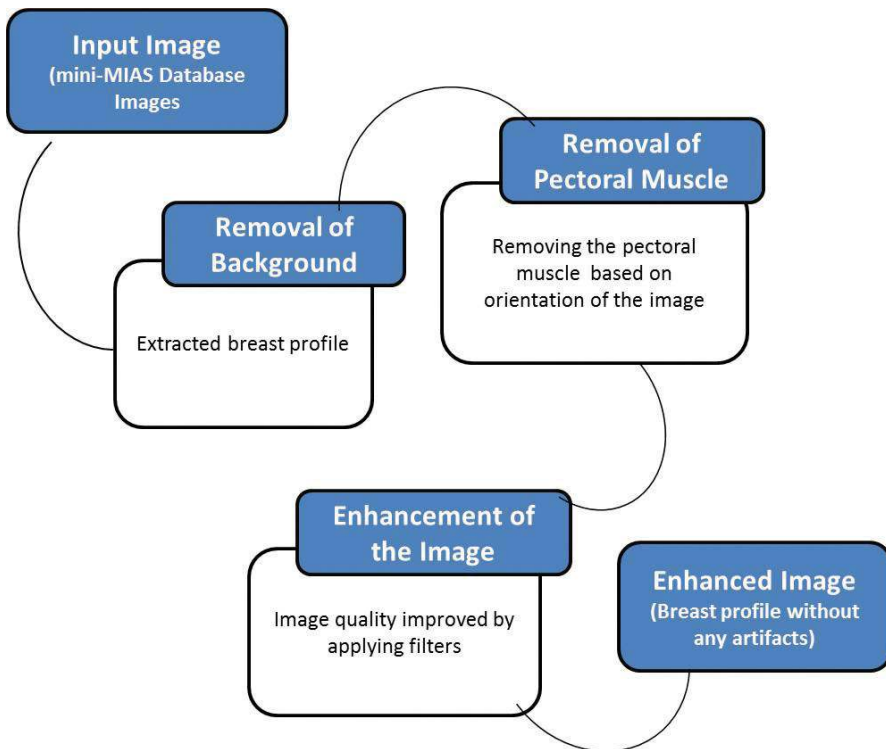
Input Image
(mini-MIAS Database Images

Removal of Background

Extracted breast profile

Removal of Pectoral Muscle

Removing the pectoral muscle based on orientation of the image

Enhancement of the Image

Image quality improved by applying filters

Enhanced Image
(Breast profile without any artifacts)